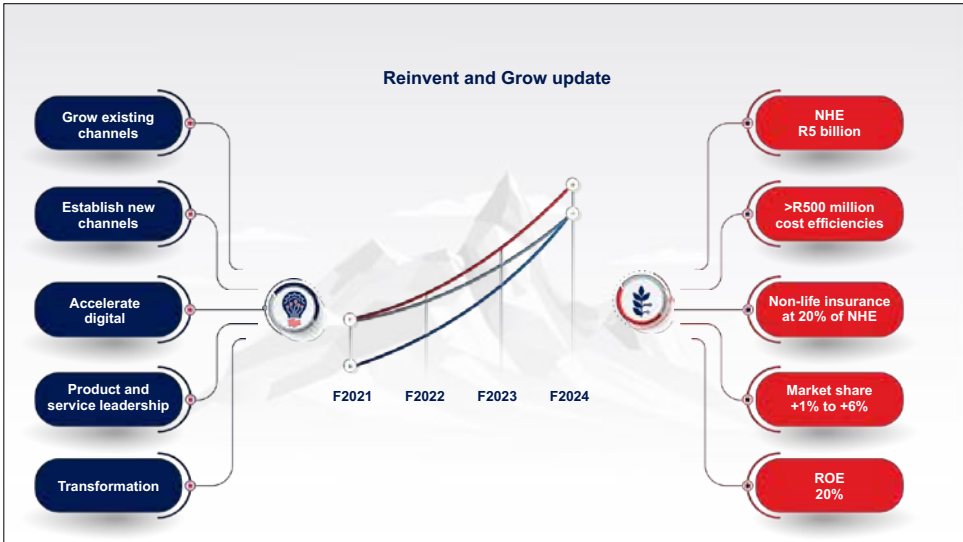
Reinvent and Grow update

Grow existing channels

Establish new channels

Accelerate digital

Product and service leadership

Transformation

F2021 F2022 F2023 F2024

NHE R5 billion

>R500 million cost efficiencies

Non-life insurance at 20% of NHE

Market share +1% to +6%

ROE 20%